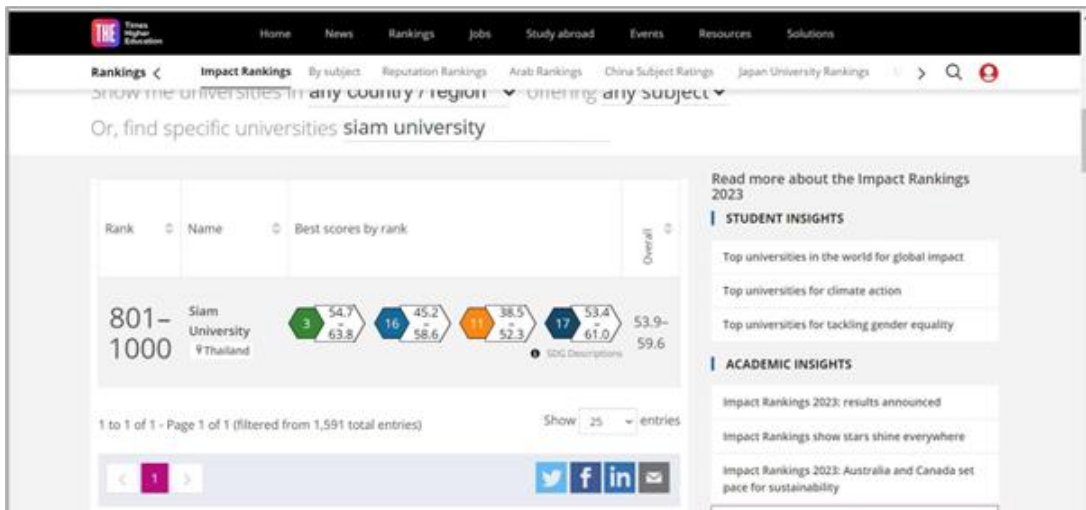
THE Times Higher Education

Home News Rankings Jobs Study abroad Events Resources Solutions

Rankings < Impact Rankings By subject Reputation Rankings Arab Rankings China Subject Ratings Japan University Rankings > 

Show the universities in any country / region ˅ offering any subject ˅

Or, find specific universities siam university

| Rank | Name | Best scores by rank | Overall |
|---|---|---|---|
| 801–1000 | Siam University Thailand | 3 54.7 – 63.8; 16 45.2 – 58.6; 11 38.5 – 52.3; 17 53.4 – 61.0 | 53.9–59.6 |

SDG Descriptions

1 to 1 of 1 - Page 1 of 1 (filtered from 1,591 total entries)

Show 25 entries

< 1 >

Read more about the Impact Rankings 2023

STUDENT INSIGHTS

Top universities in the world for global impact

Top universities for climate action

Top universities for tackling gender equality

ACADEMIC INSIGHTS

Impact Rankings 2023: results announced

Impact Rankings show stars shine everywhere

Impact Rankings 2023: Australia and Canada set pace for sustainability